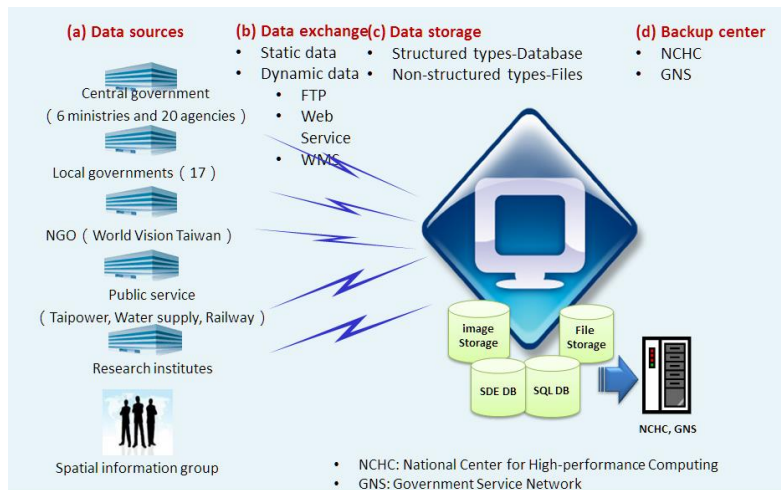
(a) Data sources

Central government
( 6 ministries and 20 agencies )

Local governments ( 17 )

NGO ( World Vision Taiwan )

Public service
( Taipower, Water supply, Railway )

Research institutes

Spatial information group

(b) Data exchang

- Static data
- Dynamic data
  - FTP
  - Web Service
  - WMS

(c) Data storage

- Structured types-Database
- Non-structured types-Files

(d) Backup center

- NCHC
- GNS

Image Storage

File Storage

SDE DB

SQL DB

NCHC, GNS

- NCHC: National Center for High-performance Computing
- GNS: Government Service Network